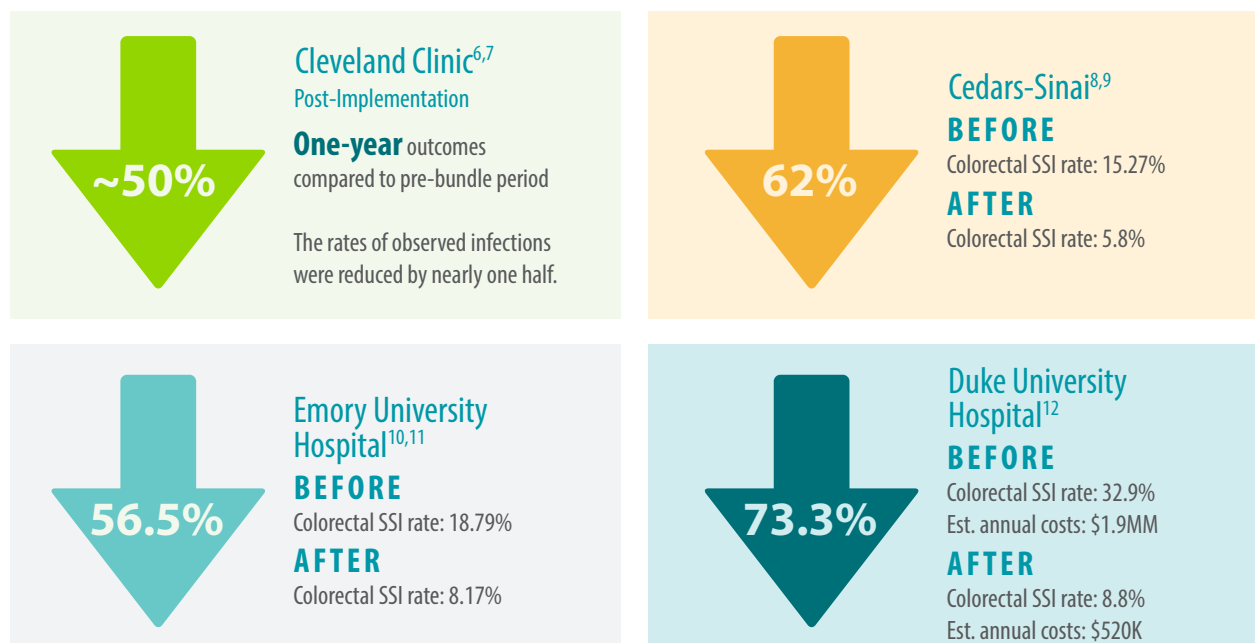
~50%

Cleveland Clinic$^{6,7}$
Post-Implementation

**One-year** outcomes compared to pre-bundle period

The rates of observed infections were reduced by nearly one half.

62%

Cedars-Sinai$^{8,9}$
BEFORE
Colorectal SSI rate: 15.27%
AFTER
Colorectal SSI rate: 5.8%

56.5%

Emory University Hospital$^{10,11}$
BEFORE
Colorectal SSI rate: 18.79%
AFTER
Colorectal SSI rate: 8.17%

73.3%

Duke University Hospital$^{12}$
BEFORE
Colorectal SSI rate: 32.9%
Est. annual costs: $1.9MM
AFTER
Colorectal SSI rate: 8.8%
Est. annual costs: $520K